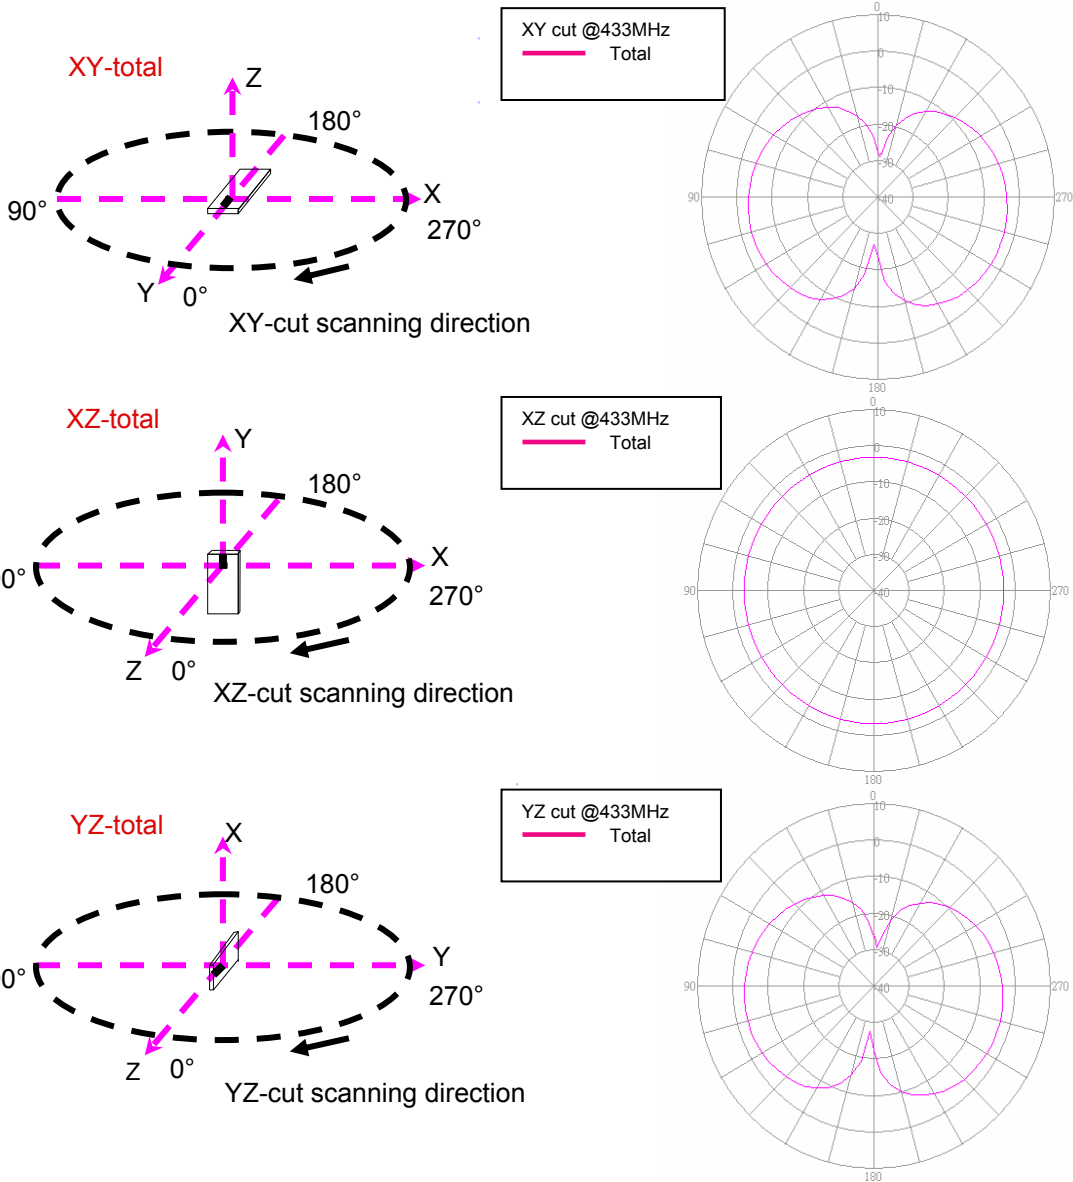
XY-total

Z

180°

90°

X

270°

Y

0°

XY-cut scanning direction

XY cut @433MHz
Total

0
10
0
-10
-20
-30
-40
90
270
180

XZ-total

Y

180°

0°

X

270°

Z

0°

XZ-cut scanning direction

XZ cut @433MHz
Total

0
10
0
-10
-20
-30
-40
90
270
180

YZ-total

X

180°

0°

Y

270°

Z

0°

YZ-cut scanning direction

YZ cut @433MHz
Total

0
10
0
-10
-20
-30
-40
90
270
180